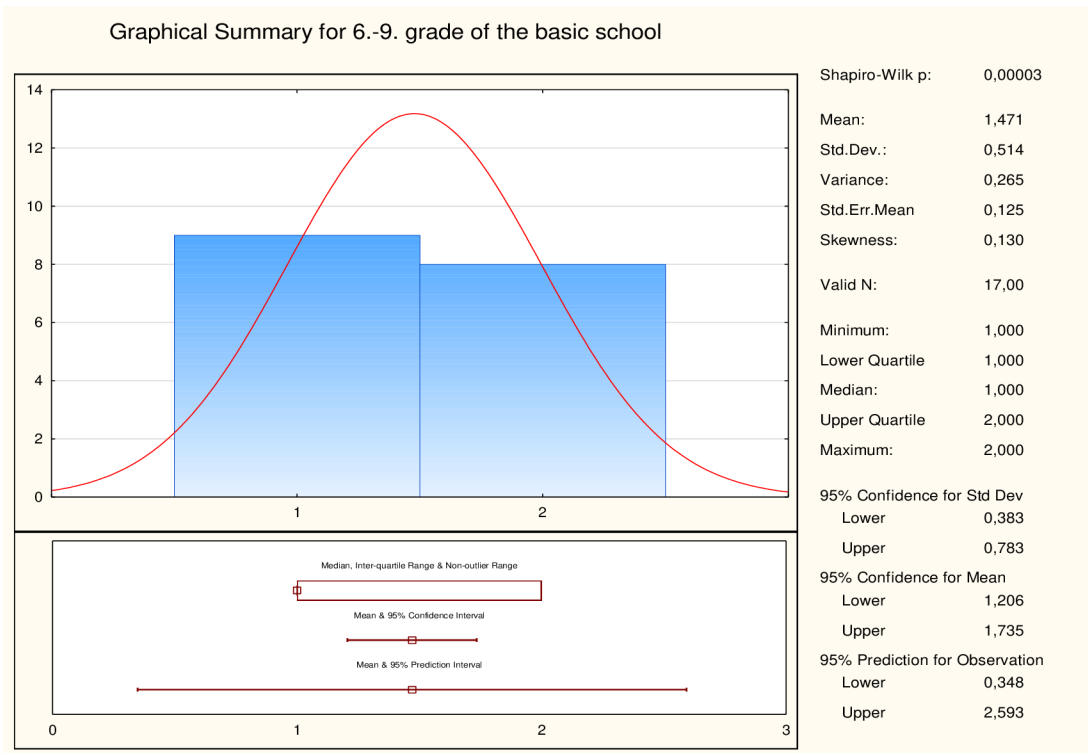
Graphical Summary for 6.-9. grade of the basic school

14
12
10
8
6
4
2
0

1
2

Median, Inter-quartile Range & Non-outlier Range

Mean & 95% Confidence Interval

Mean & 95% Prediction Interval

0
1
2
3

| | |
|---|---|
| Shapiro-Wilk p: | 0,00003 |
| Mean: | 1,471 |
| Std.Dev.: | 0,514 |
| Variance: | 0,265 |
| Std.Err.Mean | 0,125 |
| Skewness: | 0,130 |
| Valid N: | 17,00 |
| Minimum: | 1,000 |
| Lower Quartile | 1,000 |
| Median: | 1,000 |
| Upper Quartile | 2,000 |
| Maximum: | 2,000 |

95% Confidence for Std Dev

| | |
|---|---|
| Lower | 0,383 |
| Upper | 0,783 |

95% Confidence for Mean

| | |
|---|---|
| Lower | 1,206 |
| Upper | 1,735 |

95% Prediction for Observation

| | |
|---|---|
| Lower | 0,348 |
| Upper | 2,593 |